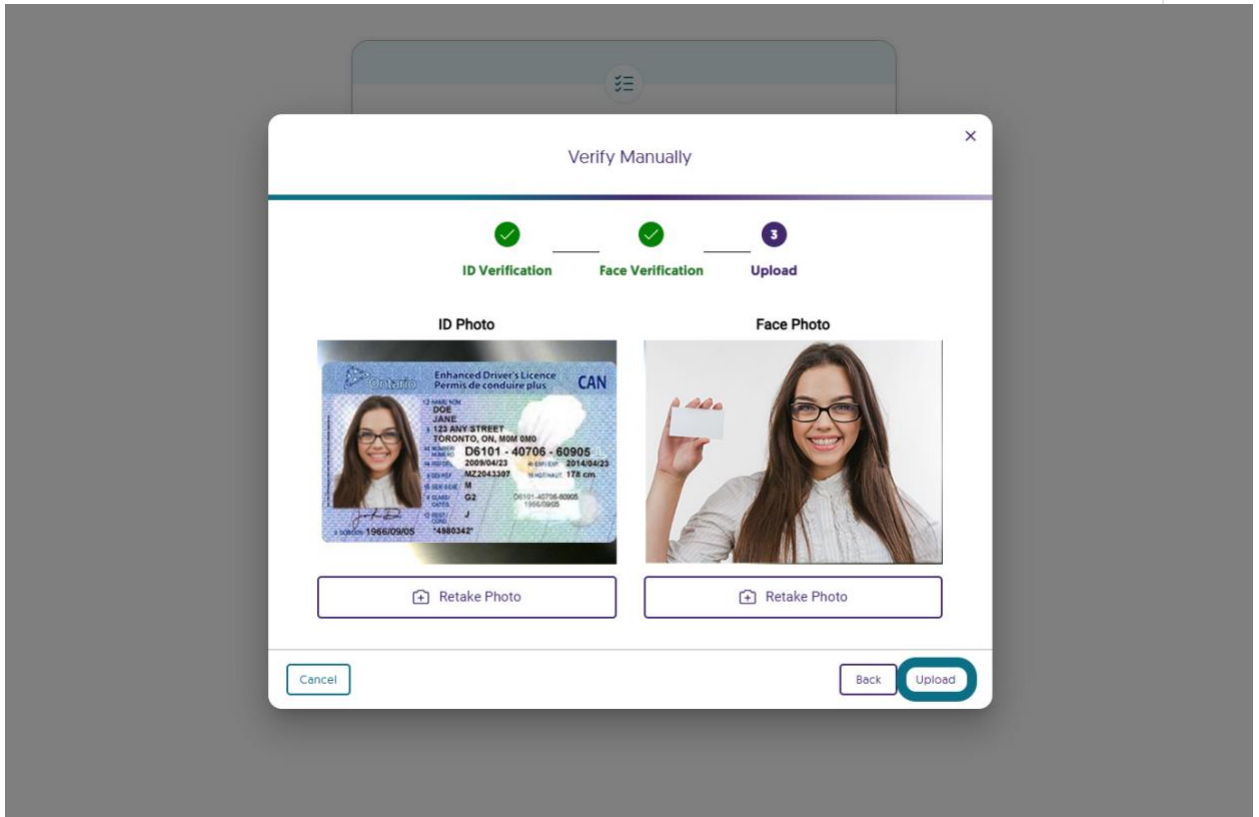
Verify Manually

×

3

ID Verification

Face Verification

Upload

ID Photo

Ontario

Enhanced Driver's Licence
Permis de conduire plus

CAN

DOE
JANE
123 ANY STREET
TORONTO, ON, M0M 0M0

D6101 - 40706 - 60905

2009/04/23

2014/04/23

MZ2043307

178 cm

M

G2

D6101-40706-60905
1966/09/05

J

1966/09/05

*4980342*

Face Photo

Retake Photo

Retake Photo

Cancel

Back

Upload